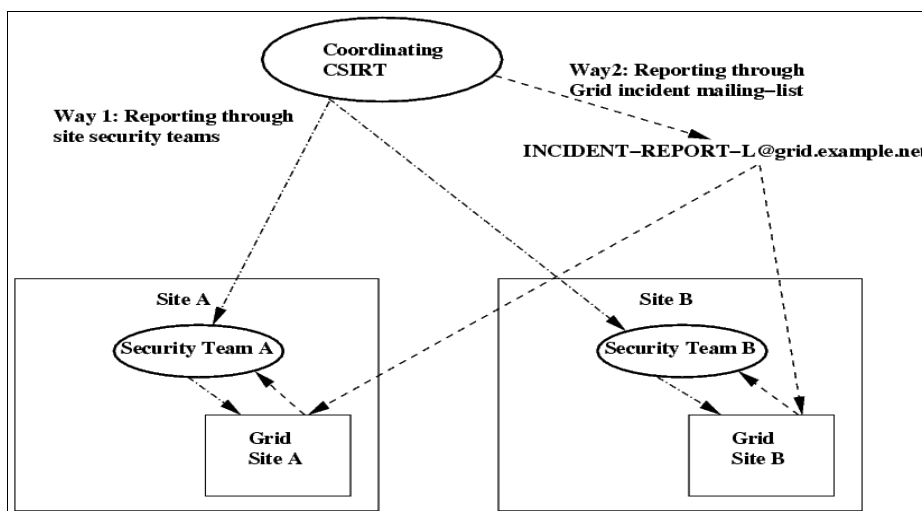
Coordinating CSIRT

Way 1: Reporting through site security teams

Way2: Reporting through Grid incident mailing–list

INCIDENT–REPORT–L@grid.example.net

Site A

Security Team A

Grid Site A

Site B

Security Team B

Grid Site B